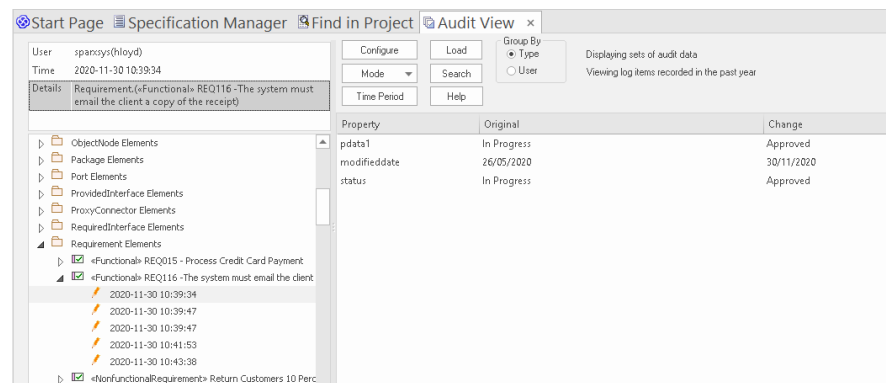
Start Page  Specification Manager  Find in Project  Audit View ×

User sparxsys(hloyd)
Time 2020-11-30 10:39:34
Details Requirement.(«Functional» REQ116 -The system must email the client a copy of the receipt)

Configure
Mode
Time Period
Load
Search
Help
Group By
Type
User
Displaying sets of audit data
Viewing log items recorded in the past year

ObjectNode Elements
Package Elements
Port Elements
ProvidedInterface Elements
ProxyConnector Elements
RequiredInterface Elements
Requirement Elements
«Functional» REQ015 - Process Credit Card Payment
«Functional» REQ116 -The system must email the client
2020-11-30 10:39:34
2020-11-30 10:39:47
2020-11-30 10:39:47
2020-11-30 10:41:53
2020-11-30 10:43:38
«NonfunctionalRequirement» Return Customers 10 Perc

| Property | Original | Change |
|---|---|---|
| pdata1 | In Progress | Approved |
| modifieddate | 26/05/2020 | 30/11/2020 |
| status | In Progress | Approved |